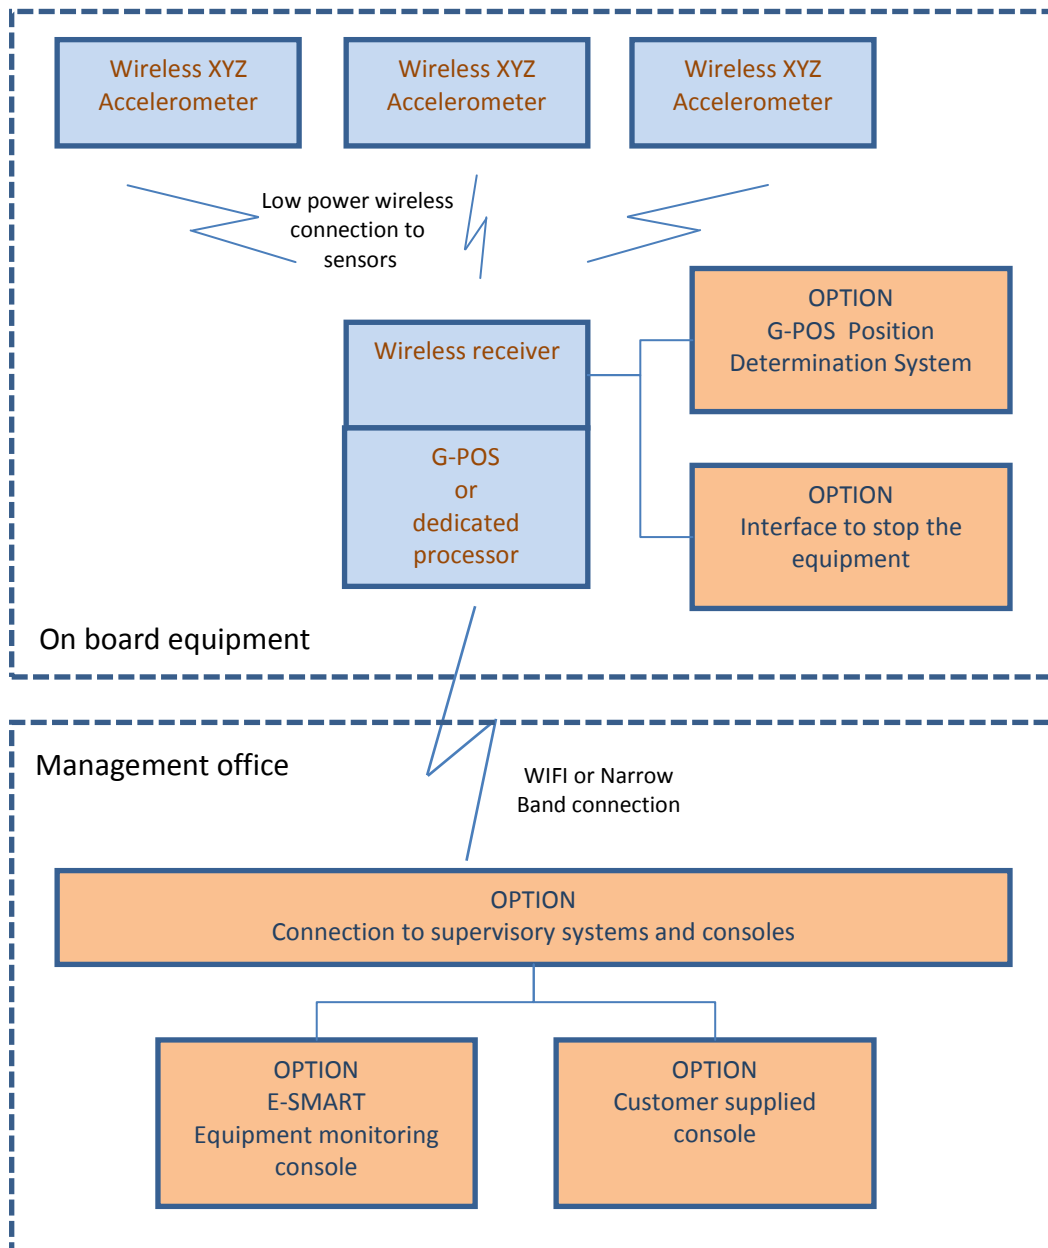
Wireless XYZ Accelerometer

Wireless XYZ Accelerometer

Wireless XYZ Accelerometer

Low power wireless connection to sensors

Wireless receiver

G-POS or dedicated processor

OPTION
G-POS Position Determination System

OPTION
Interface to stop the equipment

On board equipment

Management office

WIFI or Narrow Band connection

OPTION
Connection to supervisory systems and consoles

OPTION
E-SMART
Equipment monitoring console

OPTION
Customer supplied console